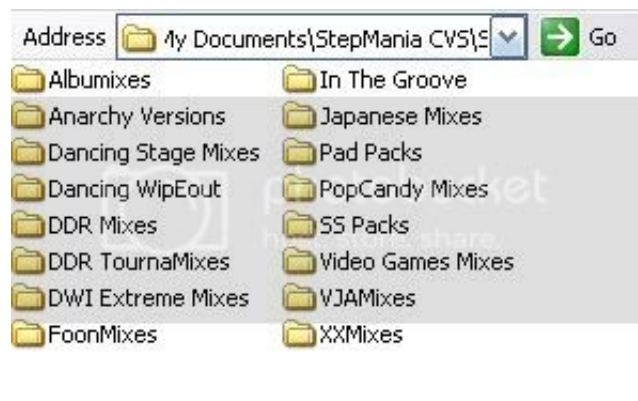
Address  My Documents\StepMania CVS\S  Go

Albumixes
Anarchy Versions
Dancing Stage Mixes
Dancing WipEout
DDR Mixes
DDR TournaMixes
DWI Extreme Mixes
FoonMixes

In The Groove
Japanese Mixes
Pad Packs
PopCandy Mixes
SS Packs
Video Games Mixes
VJAMixes
XXMixes